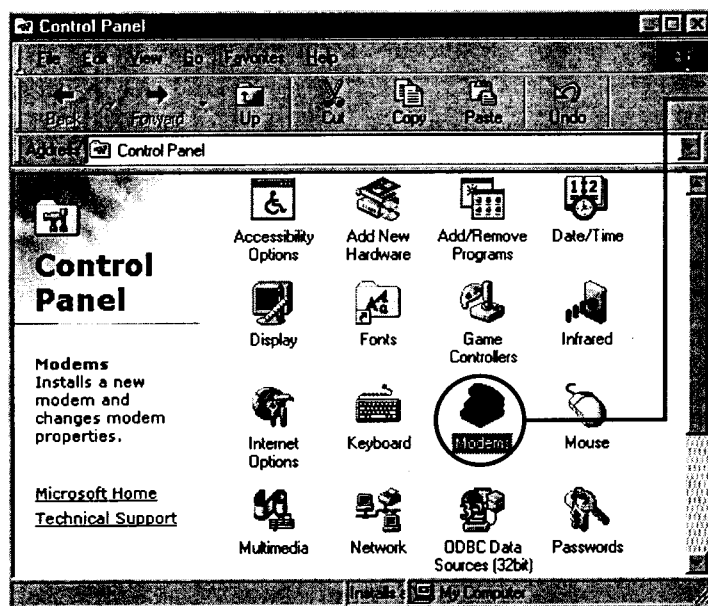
Control Panel

File Edit View Go Favorites Help

Back Forward Up Cut Copy Paste Undo

Address Control Panel

Control Panel

Modems
Installs a new modem and changes modem properties.

Microsoft Home
Technical Support

Accessibility Options
Add New Hardware
Add/Remove Programs
Date/Time
Display
Fonts
Game Controllers
Infrared
Internet Options
Keyboard
Modems
Mouse
Multimedia
Network
ODBC Data Sources (32bit)
Passwords

Installs
My Computer